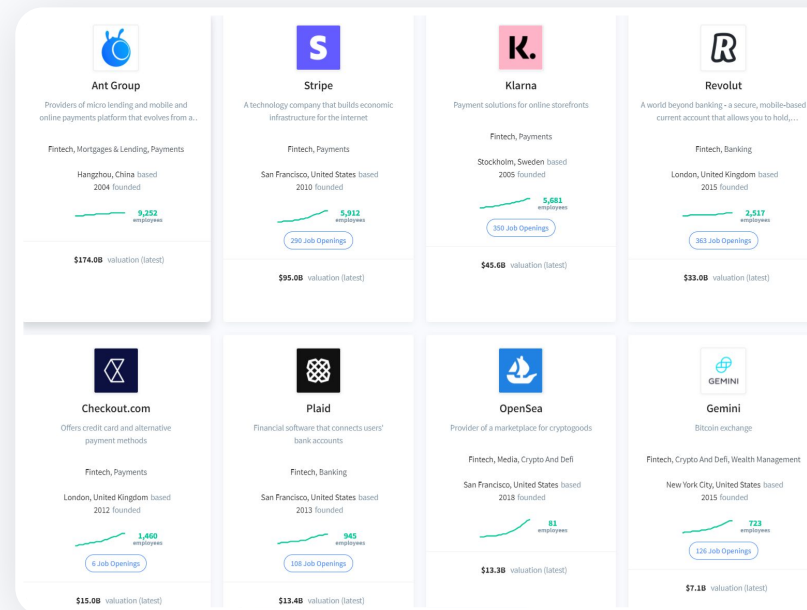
Ant Group
Providers of micro lending and mobile and online payments platform that evolves from a...
Fintech, Mortgages & Lending, Payments
Hangzhou, China based
2004 founded
9,252 employees
$174.0B valuation (latest)

S
Stripe
A technology company that builds economic infrastructure for the internet
Fintech, Payments
San Francisco, United States based
2010 founded
5,912 employees
290 Job Openings
$95.0B valuation (latest)

K.
Klarna
Payment solutions for online storefronts
Fintech, Payments
Stockholm, Sweden based
2005 founded
5,681 employees
350 Job Openings
$45.6B valuation (latest)

R
Revolut
A world beyond banking - a secure, mobile-based current account that allows you to hold,...
Fintech, Banking
London, United Kingdom based
2015 founded
2,517 employees
363 Job Openings
$33.0B valuation (latest)

Checkout.com
Offers credit card and alternative payment methods
Fintech, Payments
London, United Kingdom based
2012 founded
1,460 employees
6 Job Openings
$15.0B valuation (latest)

Plaid
Financial software that connects users' bank accounts
Fintech, Banking
San Francisco, United States based
2013 founded
945 employees
108 Job Openings
$13.4B valuation (latest)

OpenSea
Provider of a marketplace for cryptogoods
Fintech, Media, Crypto And Defi
San Francisco, United States based
2018 founded
81 employees
$13.3B valuation (latest)

GEMINI
Gemini
Bitcoin exchange
Fintech, Crypto And Defi, Wealth Management
New York City, United States based
2015 founded
723 employees
126 Job Openings
$7.1B valuation (latest)